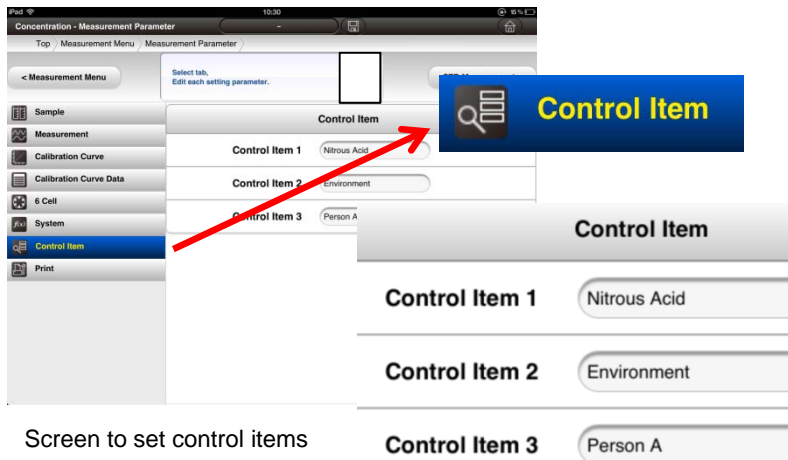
iPad
10:30
15%
Concentration - Measurement Parameter
-
Top
Measurement Menu
Measurement Parameter
< Measurement Menu
Select tab,
Edit each setting parameter.
Sample
Measurement
Calibration Curve
Calibration Curve Data
6 Cell
System
Control Item
Print
Control Item
Control Item 1
Nitrous Acid
Control Item 2
Environment
Control Item 3
Person A

Control Item

Control Item
Control Item 1
Nitrous Acid
Control Item 2
Environment
Control Item 3
Person A

Screen to set control items